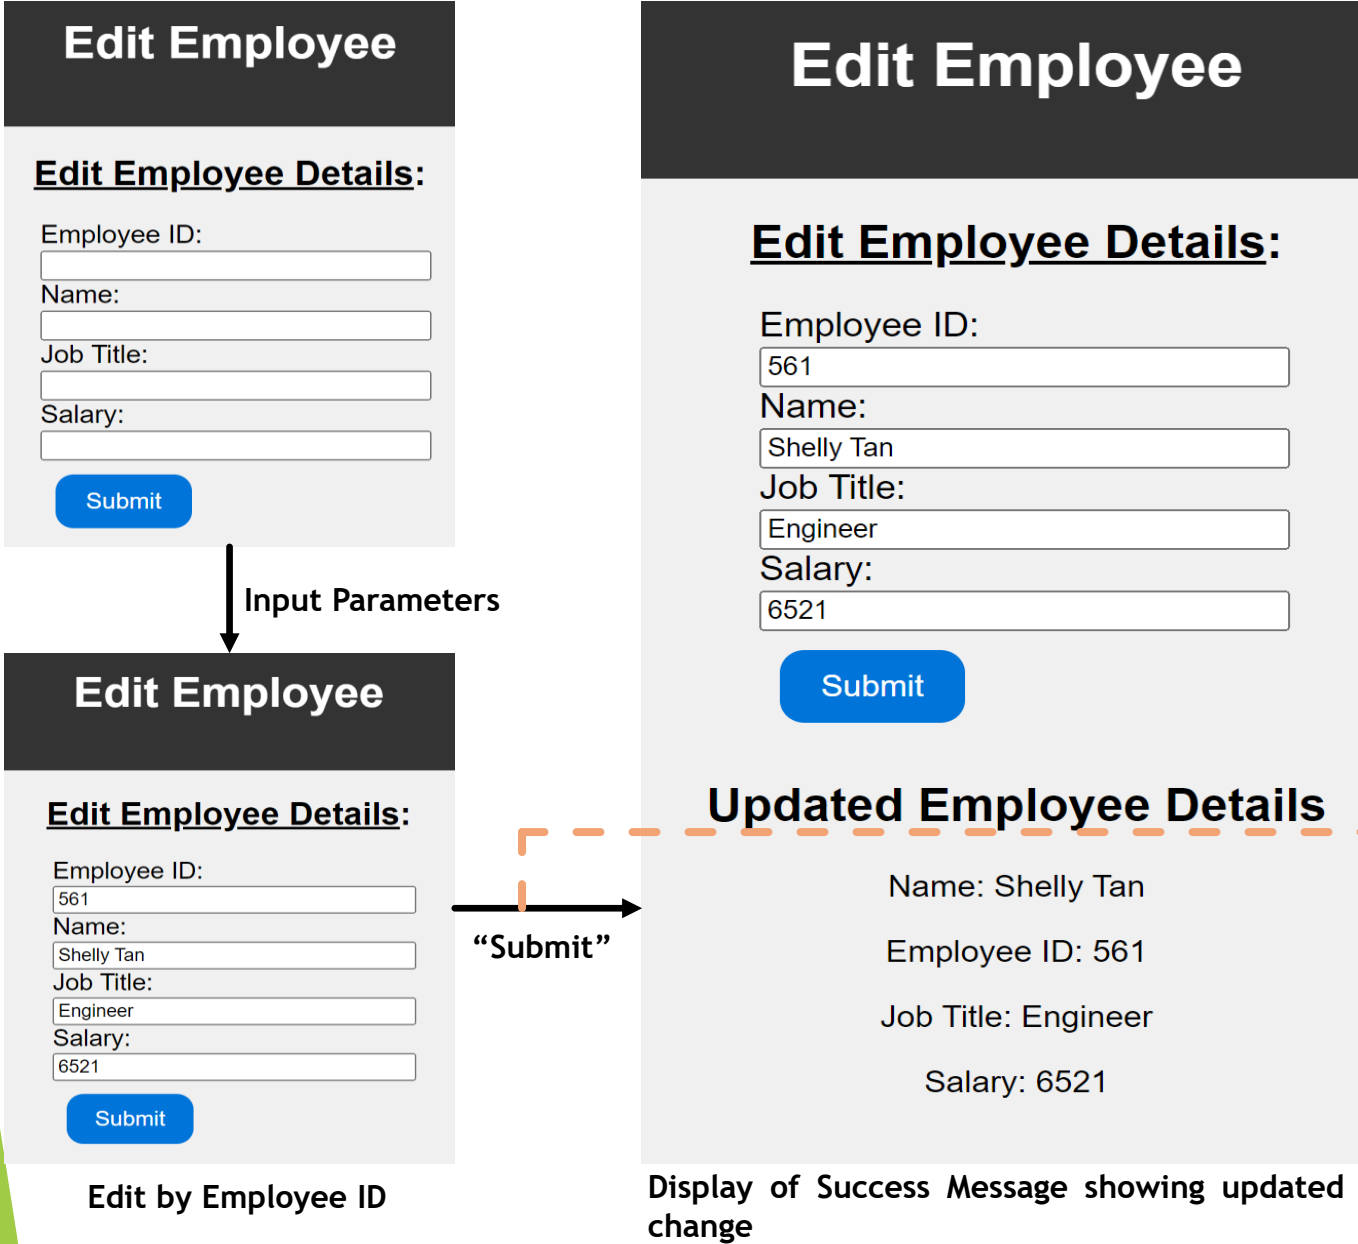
Edit Employee

Edit Employee Details:

Employee ID:

Name:

Job Title:

Salary:

Submit

Input Parameters

Edit Employee

Edit Employee Details:

Employee ID:

561

Name:

Shelly Tan

Job Title:

Engineer

Salary:

6521

Submit

Edit by Employee ID

"Submit"

Edit Employee

Edit Employee Details:

Employee ID:

561

Name:

Shelly Tan

Job Title:

Engineer

Salary:

6521

Submit

Updated Employee Details

Name: Shelly Tan

Employee ID: 561

Job Title: Engineer

Salary: 6521

Display of Success Message showing updated change